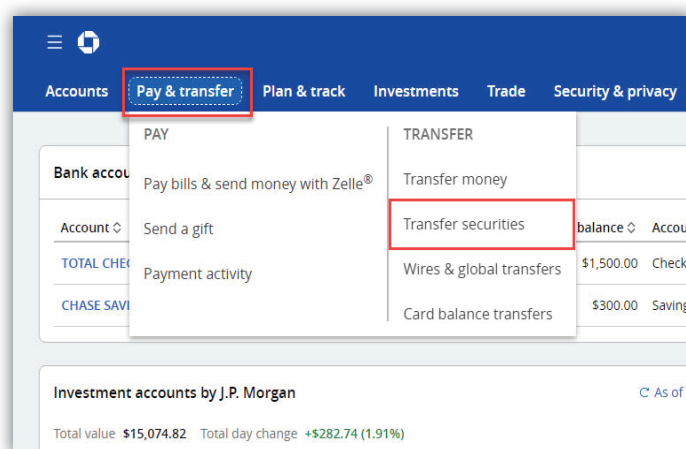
Accounts Pay & transfer Plan & track Investments Trade Security & privacy

PAY

Pay bills & send money with Zelle®

Send a gift

Payment activity

TRANSFER

Transfer money

Transfer securities

Wires & global transfers

Card balance transfers

Bank accou

| Account | balance | Accou |
|---|---|---|
| TOTAL CHE | $1,500.00 | Check |
| CHASE SAVI | $300.00 | Saving |

Investment accounts by J.P. Morgan

As of

Total value $15,074.82 Total day change +$282.74 (1.91%)